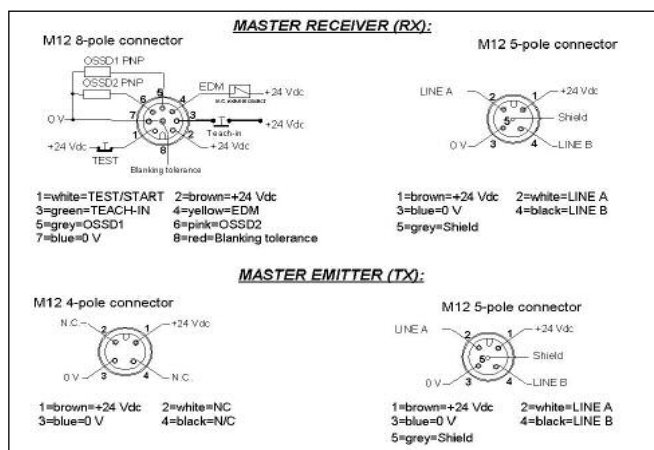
MASTER RECEIVER (RX):

M12 8-pole connector

OSSD1 PNP
OSSD2 PNP
EDM
N.C. auxiliary contact
+24 Vdc
0 V
+24 Vdc
Teach-in
+24 Vdc
+24 Vdc
TEST
Blanking tolerance
6 5 4
7 3
1 2
8

1=white=TEST/START 2=brown=+24 Vdc
3=green=TEACH-IN 4=yellow=EDM
5=grey=OSSD1 6=pink=OSSD2
7=blue=0 V 8=red=Blanking tolerance

M12 5-pole connector

LINE A
+24 Vdc
Shield
0 V
LINE B
2 1
5
3 4

1=brown=+24 Vdc 2=white=LINE A
3=blue=0 V 4=black=LINE B
5=grey=Shield

MASTER EMITTER (TX):

M12 4-pole connector

N.C.
+24 Vdc
0 V
N.C.
2 1
3 4

1=brown=+24 Vdc 2=white=NC
3=blue=0 V 4=black=N/C

M12 5-pole connector

LINE A
+24 Vdc
Shield
0 V
LINE B
2 1
5
3 4

1=brown=+24 Vdc 2=white=LINE A
3=blue=0 V 4=black=LINE B
5=grey=Shield